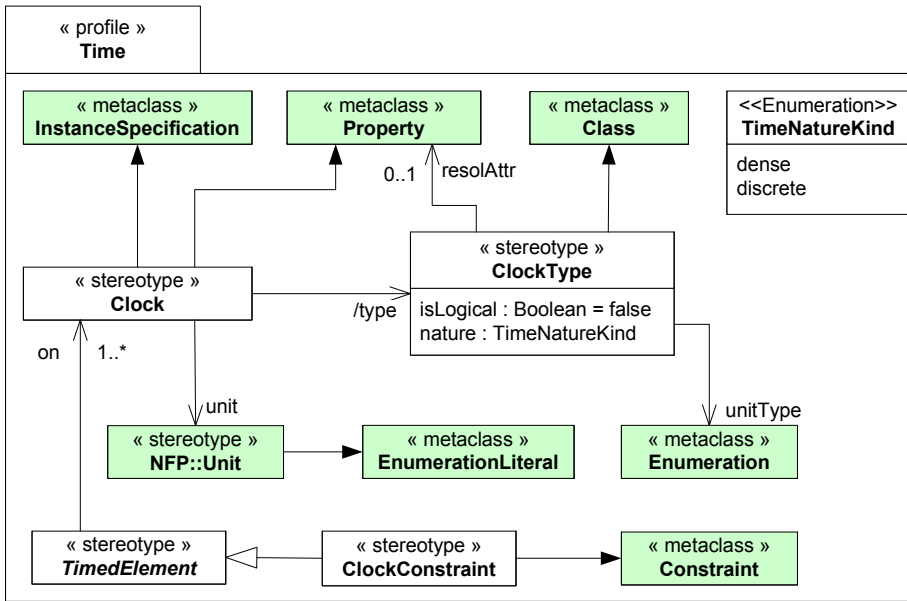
« profile »
Time

« metaclass »
InstanceSpecification

« metaclass »
Property

« metaclass »
Class

<<Enumeration>>
TimeNatureKind
dense
discrete

0..1
resolAttr

« stereotype »
Clock

« stereotype »
ClockType
isLogical : Boolean = false
nature : TimeNatureKind

/type

on
1..*

unit

unitType

« stereotype »
NFP::Unit

« metaclass »
EnumerationLiteral

« metaclass »
Enumeration

« stereotype »
TimedElement

« stereotype »
ClockConstraint

« metaclass »
Constraint